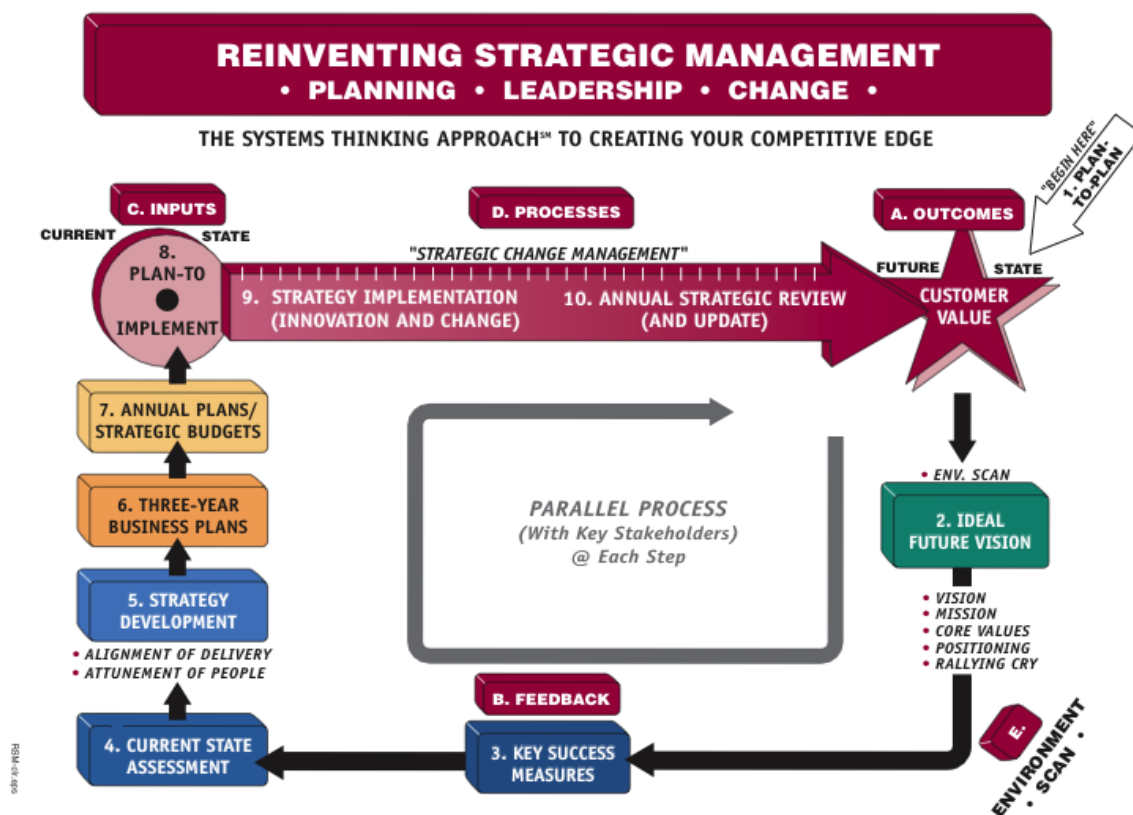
REINVENTING STRATEGIC MANAGEMENT
• PLANNING • LEADERSHIP • CHANGE •

THE SYSTEMS THINKING APPROACH℠ TO CREATING YOUR COMPETITIVE EDGE

"BEGIN HERE"
1. PLAN-TO-PLAN

C. INPUTS

CURRENT STATE

8. PLAN-TO IMPLEMENT

D. PROCESSES

"STRATEGIC CHANGE MANAGEMENT"

9. STRATEGY IMPLEMENTATION (INNOVATION AND CHANGE)

10. ANNUAL STRATEGIC REVIEW (AND UPDATE)

A. OUTCOMES

FUTURE STATE

CUSTOMER VALUE

7. ANNUAL PLANS/ STRATEGIC BUDGETS

6. THREE-YEAR BUSINESS PLANS

PARALLEL PROCESS
(With Key Stakeholders)
@ Each Step

• ENV. SCAN

2. IDEAL FUTURE VISION

• VISION
• MISSION
• CORE VALUES
• POSITIONING
• RALLYING CRY

5. STRATEGY DEVELOPMENT

• ALIGNMENT OF DELIVERY
• ATTUNEMENT OF PEOPLE

B. FEEDBACK

E. • ENVIRONMENT SCAN •

4. CURRENT STATE ASSESSMENT

3. KEY SUCCESS MEASURES

RSM-clr.eps